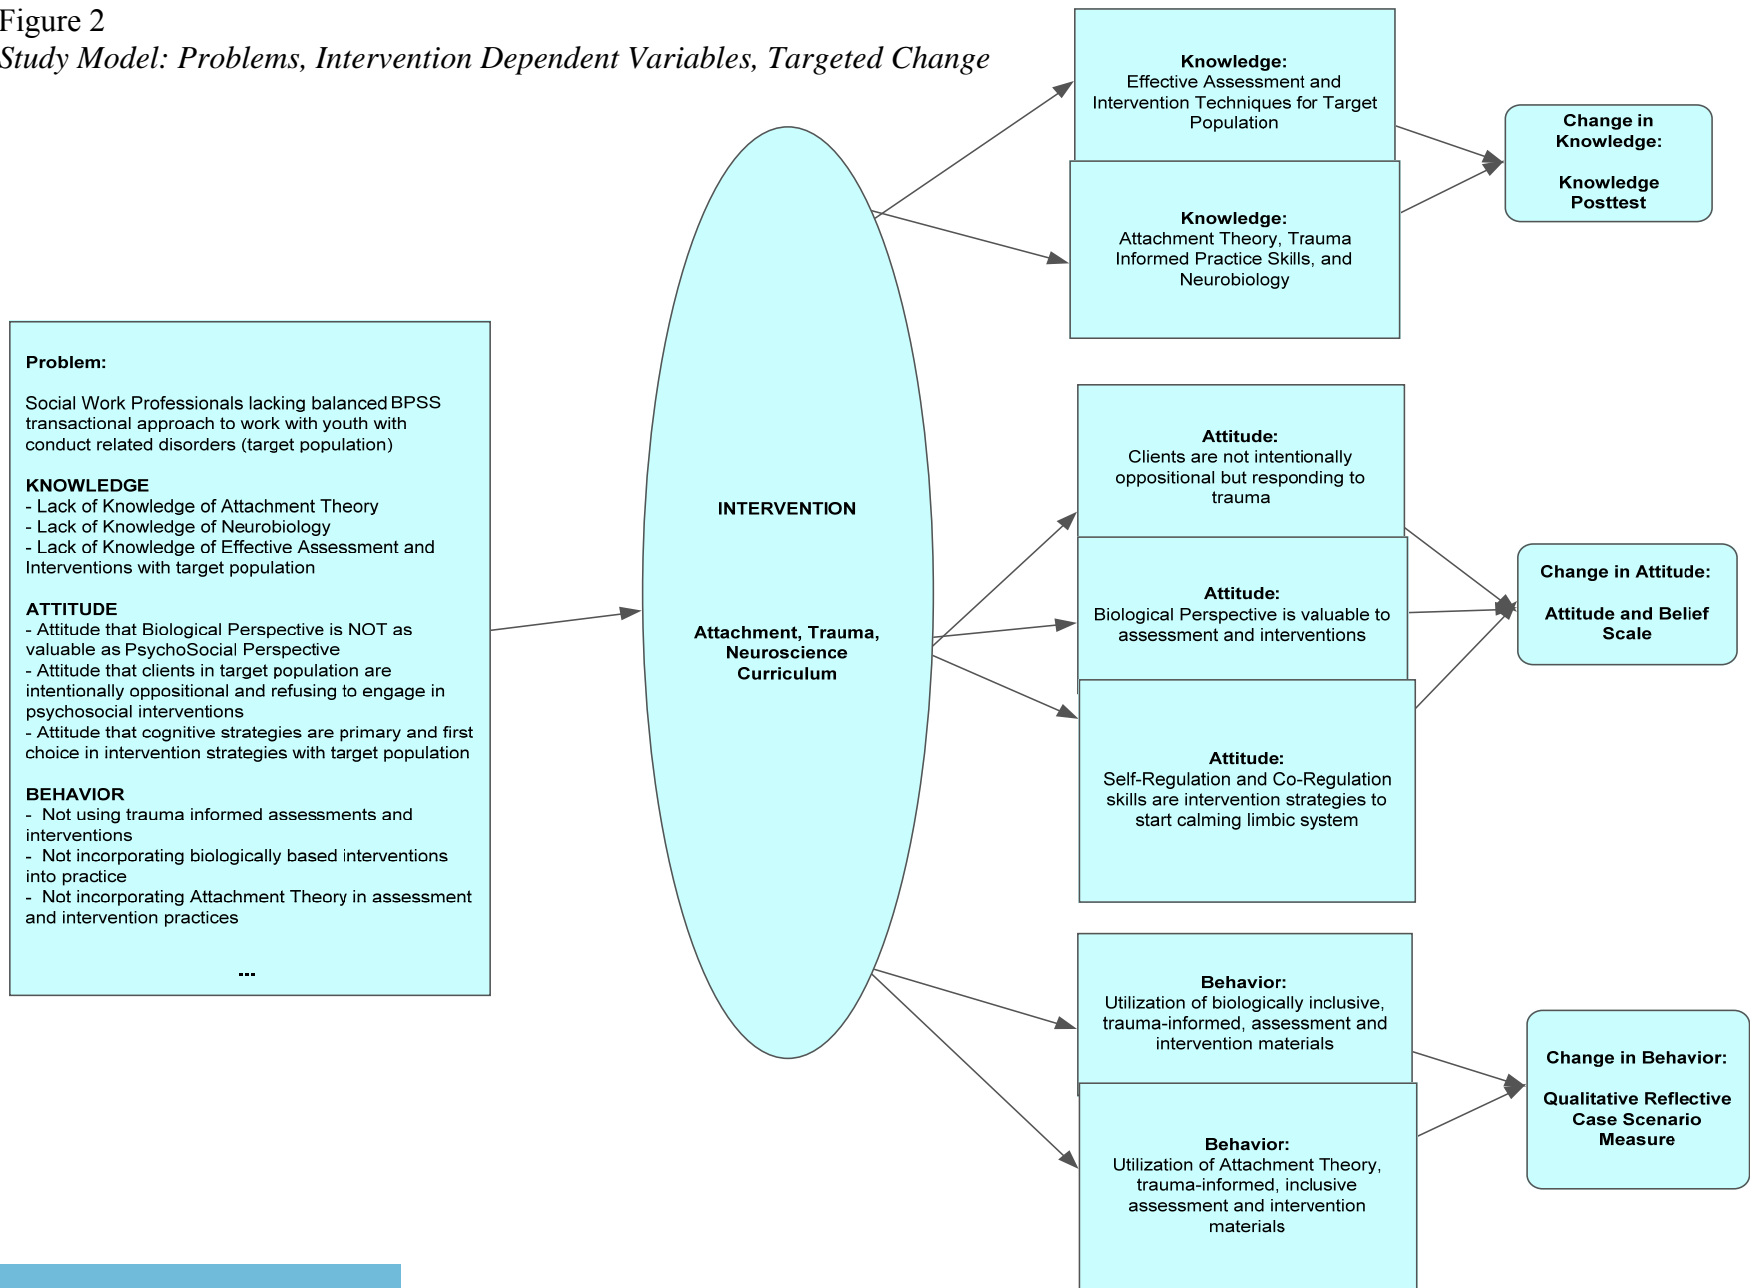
Figure 2
*Study Model: Problems, Intervention Dependent Variables, Targeted Change*

**Problem:**

Social Work Professionals lacking balanced BPSS transactional approach to work with youth with conduct related disorders (target population)

**KNOWLEDGE**
- Lack of Knowledge of Attachment Theory
- Lack of Knowledge of Neurobiology
- Lack of Knowledge of Effective Assessment and Interventions with target population

**ATTITUDE**
- Attitude that Biological Perspective is NOT as valuable as PsychoSocial Perspective
- Attitude that clients in target population are intentionally oppositional and refusing to engage in psychosocial interventions
- Attitude that cognitive strategies are primary and first choice in intervention strategies with target population

**BEHAVIOR**
- Not using trauma informed assessments and interventions
- Not incorporating biologically based interventions into practice
- Not incorporating Attachment Theory in assessment and intervention practices

---

**INTERVENTION**

**Attachment, Trauma, Neuroscience Curriculum**

**Knowledge:**
Effective Assessment and Intervention Techniques for Target Population

**Knowledge:**
Attachment Theory, Trauma Informed Practice Skills, and Neurobiology

**Change in Knowledge:**

**Knowledge Posttest**

**Attitude:**
Clients are not intentionally oppositional but responding to trauma

**Attitude:**
Biological Perspective is valuable to assessment and interventions

**Attitude:**
Self-Regulation and Co-Regulation skills are intervention strategies to start calming limbic system

**Change in Attitude:**

**Attitude and Belief Scale**

**Behavior:**
Utilization of biologically inclusive, trauma-informed, assessment and intervention materials

**Behavior:**
Utilization of Attachment Theory, trauma-informed, inclusive assessment and intervention materials

**Change in Behavior:**

**Qualitative Reflective Case Scenario Measure**